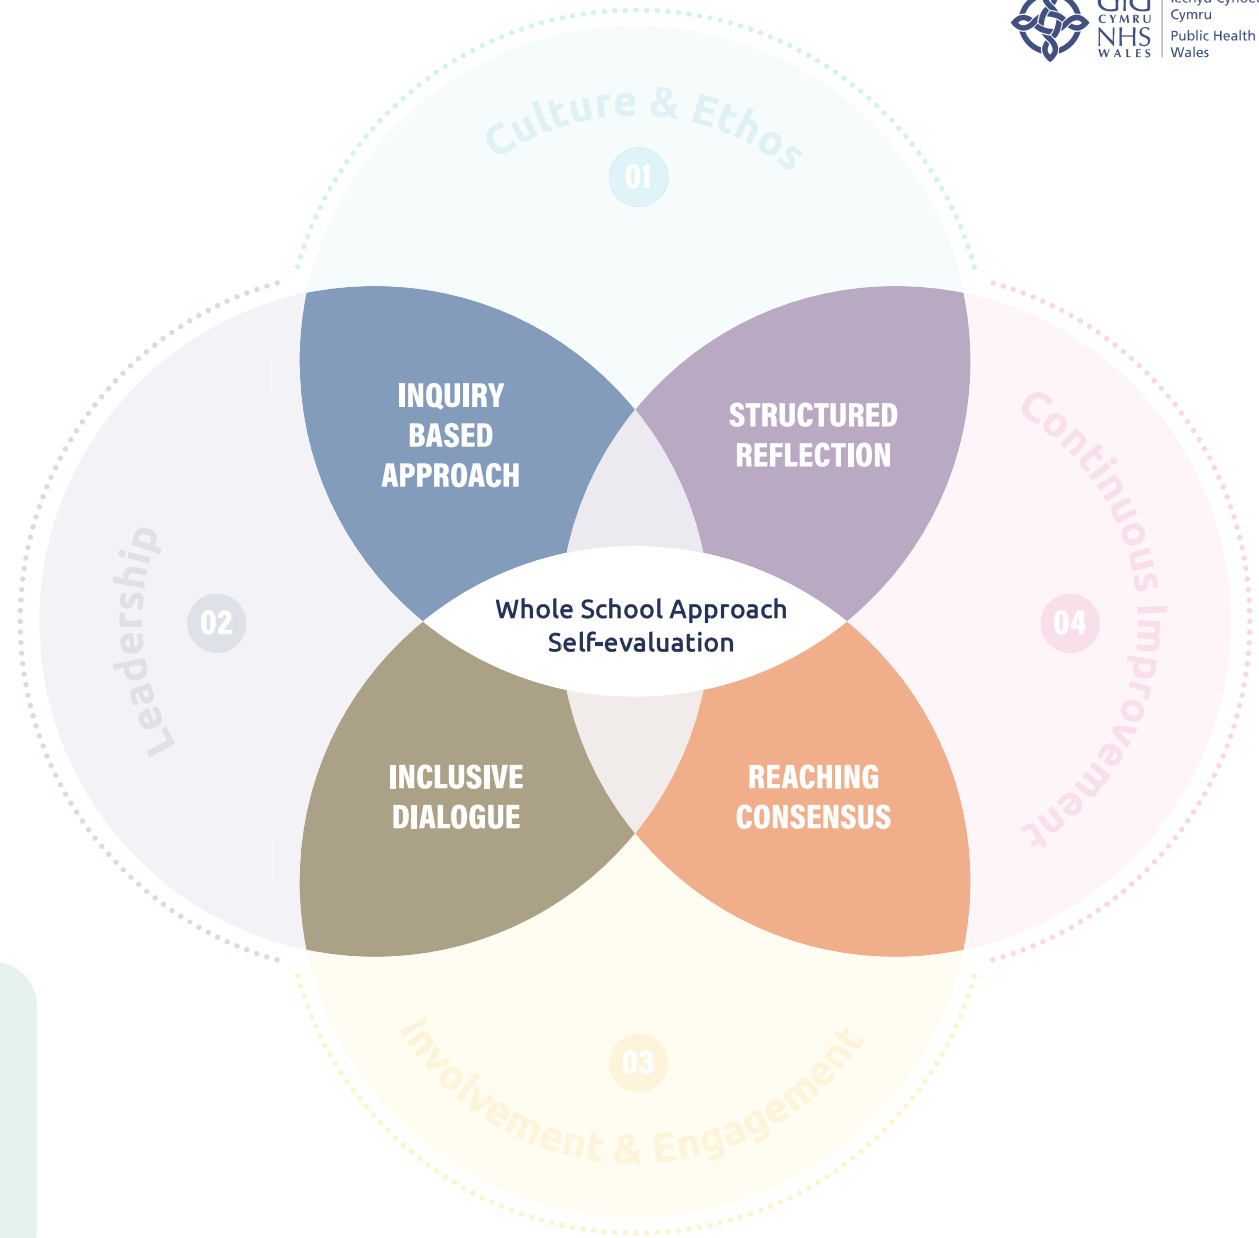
GIG CYMRU NHS WALES | Iechyd Cyhoeddus Cymru Public Health Wales

Culture & Ethos
01

Leadership
02

Involvement & Engagement
03

Continuous Improvement
04

INQUIRY BASED APPROACH

STRUCTURED REFLECTION

Whole School Approach
Self-evaluation

INCLUSIVE DIALOGUE

REACHING CONSENSUS